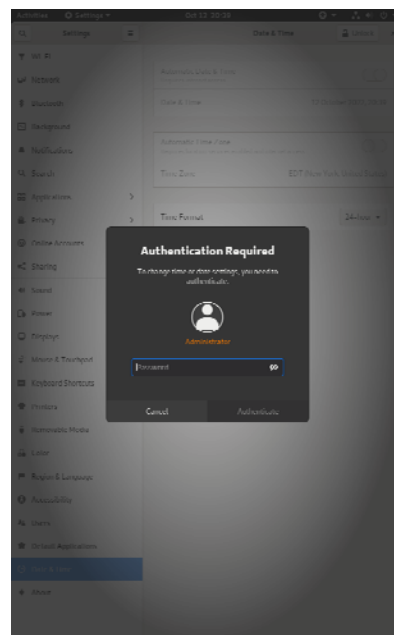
Activities Settings Oct 12 20:38

Settings Date & Time Unlock

Wi-Fi
Network
Bluetooth
Background
Notifications
Search
Applications
Privacy
Online Accounts
Sharing
Sound
Power
Displays
Mouse & Touchpad
Keyboard Shortcuts
Printers
Removable Media
Color
Region & Language
Accessibility
Users
Default Applications
Date & Time
About

Automatic Date & Time
Date & Time
Automatic Time Zone
Time Zone
Time Format 24-hour

Authentication Required
To change time or date settings, you need to authenticate.
Administrator
Password
Cancel Authenticate